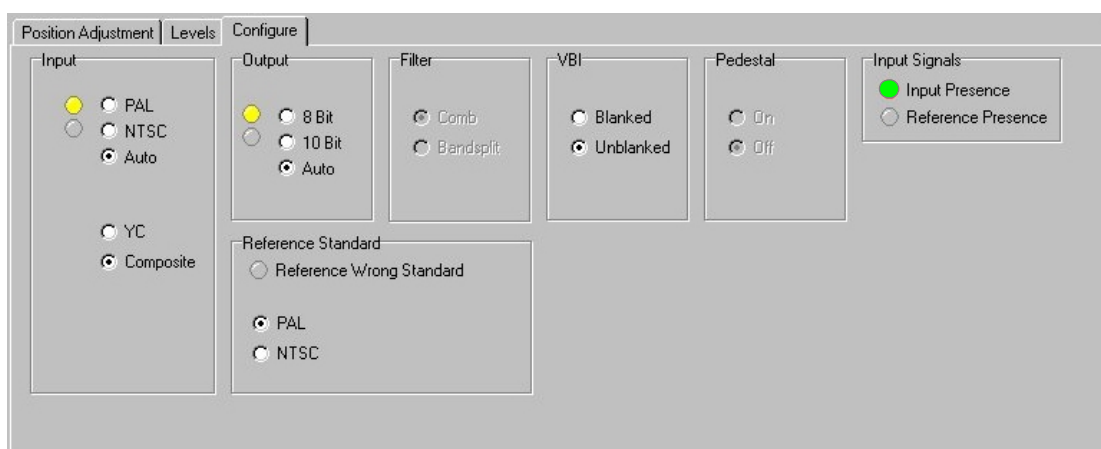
Position Adjustment | Levels | Configure

Input
PAL
NTSC
Auto

YC
Composite

Output
8 Bit
10 Bit
Auto

Filter
Comb
Bandsplit

VBI
Blanked
Unblanked

Pedestal
On
Off

Input Signals
Input Presence
Reference Presence

Reference Standard
Reference Wrong Standard

PAL
NTSC